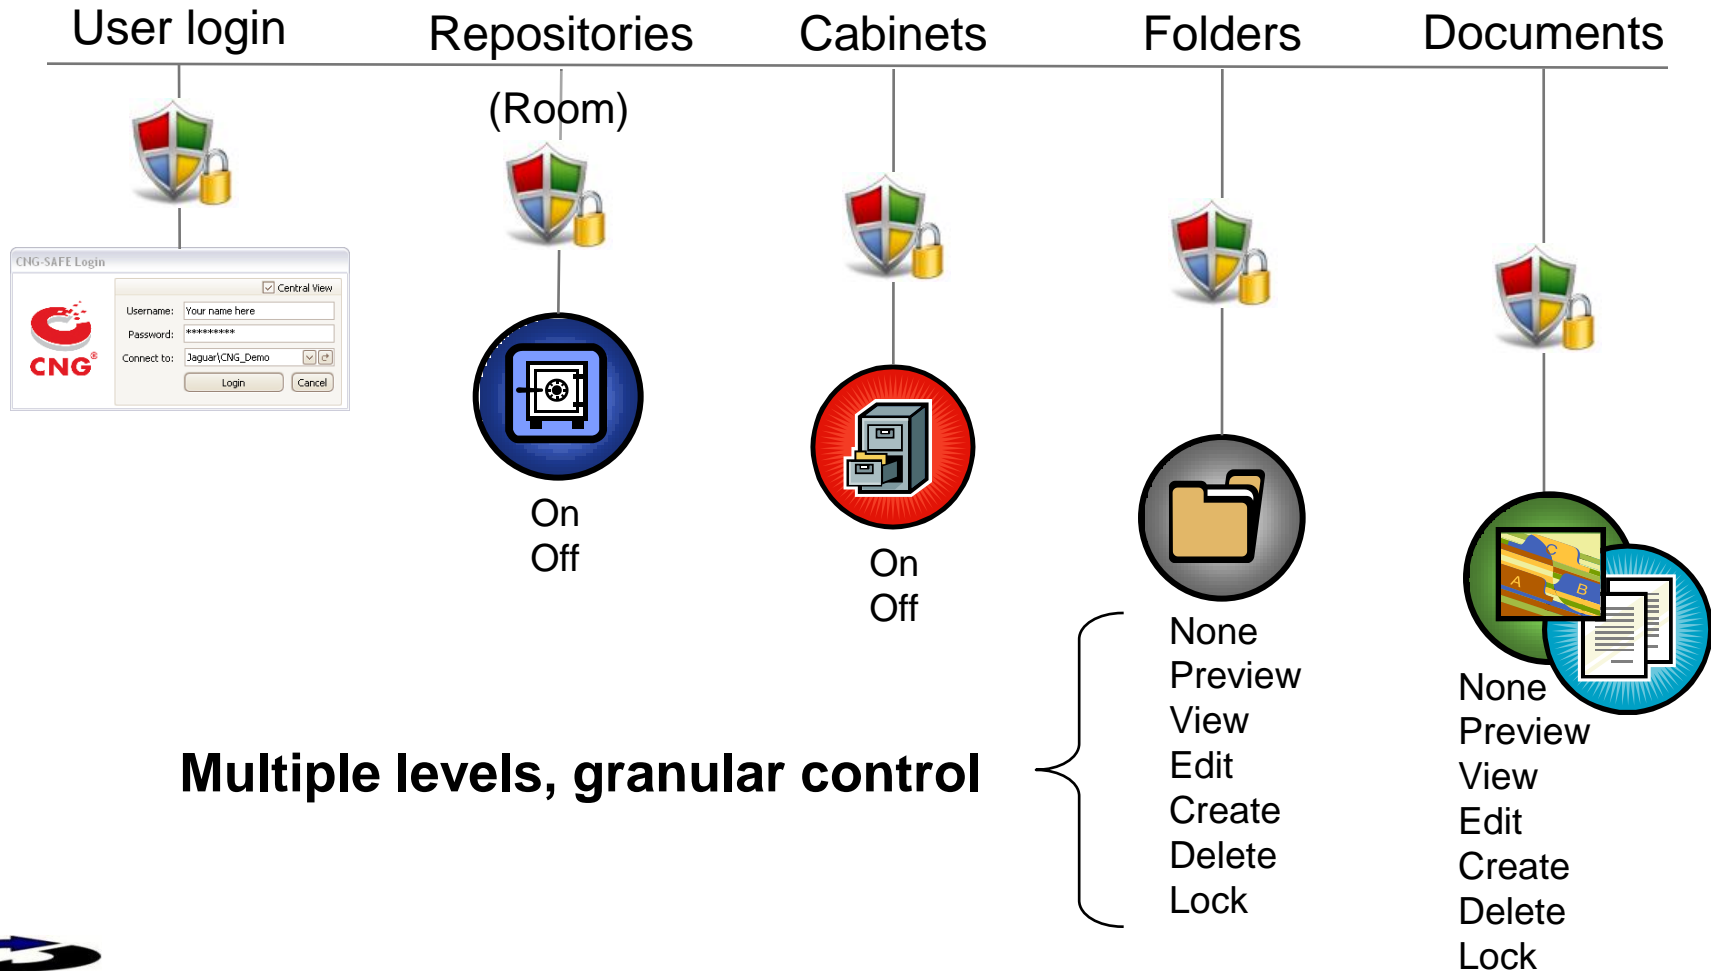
User login Repositories Cabinets Folders Documents

(Room)

CNG-SAFE Login

Central View

Username: Your name here

Password: **********

Connect to: Jaguar\CNG_Demo

Login Cancel

CNG®

On
Off

On
Off

None
Preview
View
Edit
Create
Delete
Lock

None
Preview
View
Edit
Create
Delete
Lock

Multiple levels, granular control